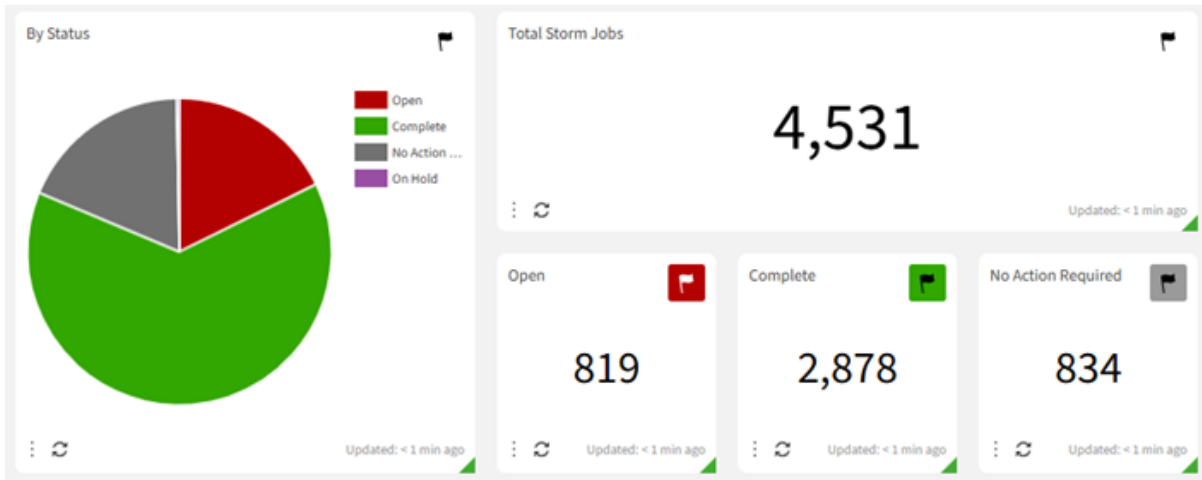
By Status

Open
Complete
No Action ...
On Hold

Updated: < 1 min ago

Total Storm Jobs

4,531

Updated: < 1 min ago

Open

819

Updated: < 1 min ago

Complete

2,878

Updated: < 1 min ago

No Action Required

834

Updated: < 1 min ago